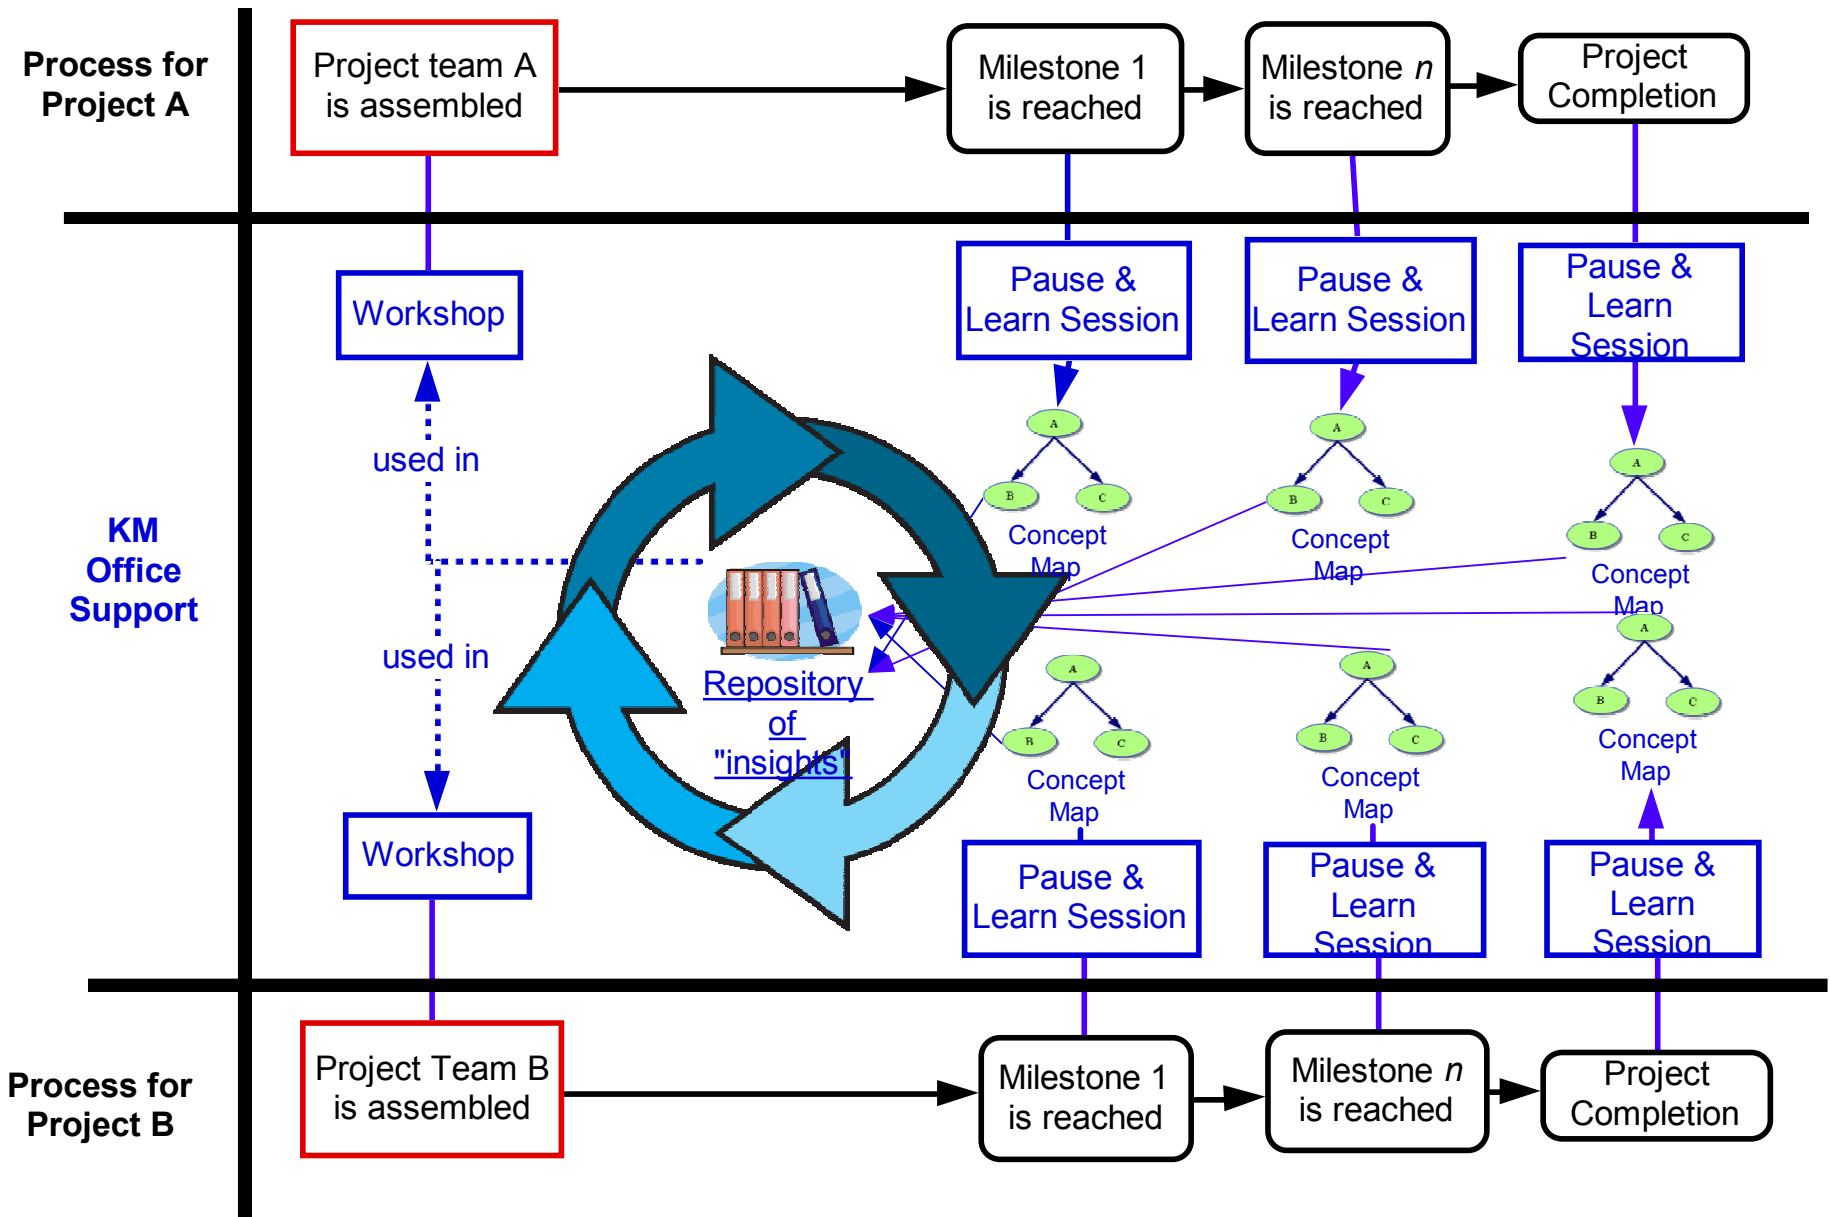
Process for Project A

Project team A is assembled

Milestone 1 is reached

Milestone $n$ is reached

Project Completion

KM Office Support

Workshop

used in

used in

Workshop

Pause & Learn Session

Pause & Learn Session

Pause & Learn Session

A
B
C
Concept Map

A
B
C
Concept Map

A
B
C
Concept Map

Repository of "insights"

A
B
C
Concept Map

A
B
C
Concept Map

A
B
C
Concept Map

Pause & Learn Session

Pause & Learn Session

Pause & Learn Session

Process for Project B

Project Team B is assembled

Milestone 1 is reached

Milestone $n$ is reached

Project Completion